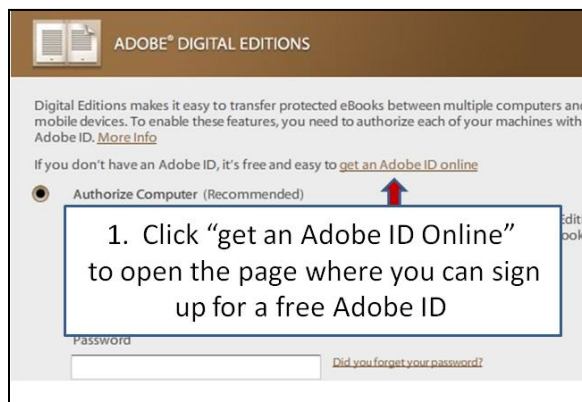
ADOBE® DIGITAL EDITIONS

Digital Editions makes it easy to transfer protected eBooks between multiple computers an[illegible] mobile devices. To enable these features, you need to authorize each of your machines with Adobe ID. More Info

If you don't have an Adobe ID, it's free and easy to get an Adobe ID online

Authorize Computer (Recommended)

Edit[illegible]
ook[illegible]

1. Click "get an Adobe ID Online" to open the page where you can sign up for a free Adobe ID

Password

Did you forget your password?